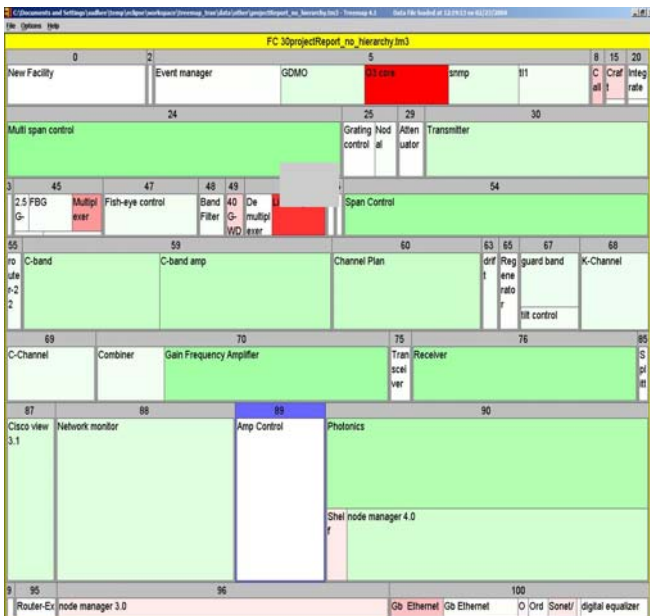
C:\Documents and Settings\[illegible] - Treemap 4.1 Data File loaded at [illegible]

File Options Help

FC 30projectReport_no_hierarchy.tm3

0 2 5 8 15 20

New Facility Event manager GDMO G3 core snmp tl1 Call Craft Integrate

24 25 29 30

Multi span control Grating control Nodal Attenuator Transmitter

3 45 47 48 49 54

2.5G- FBG Multiplexer Fish-eye control Band Filter 40G-WD Demultiplexer Li Span Control

55 59 60 63 65 67 68

router-22 C-band C-band amp Channel Plan drift Regenerator guard band tilt control K-Channel

69 70 75 76 85

C-Channel Combiner Gain Frequency Amplifier Transceiver Receiver Split

87 88 89 90

Cisco view 3.1 Network monitor Amp Control Photonics

Shelf node manager 4.0

9 95 96 100

Router-Ex node manager 3.0 Gb Ethernet Gb Ethernet O Ord Sonet/ digital equalizer